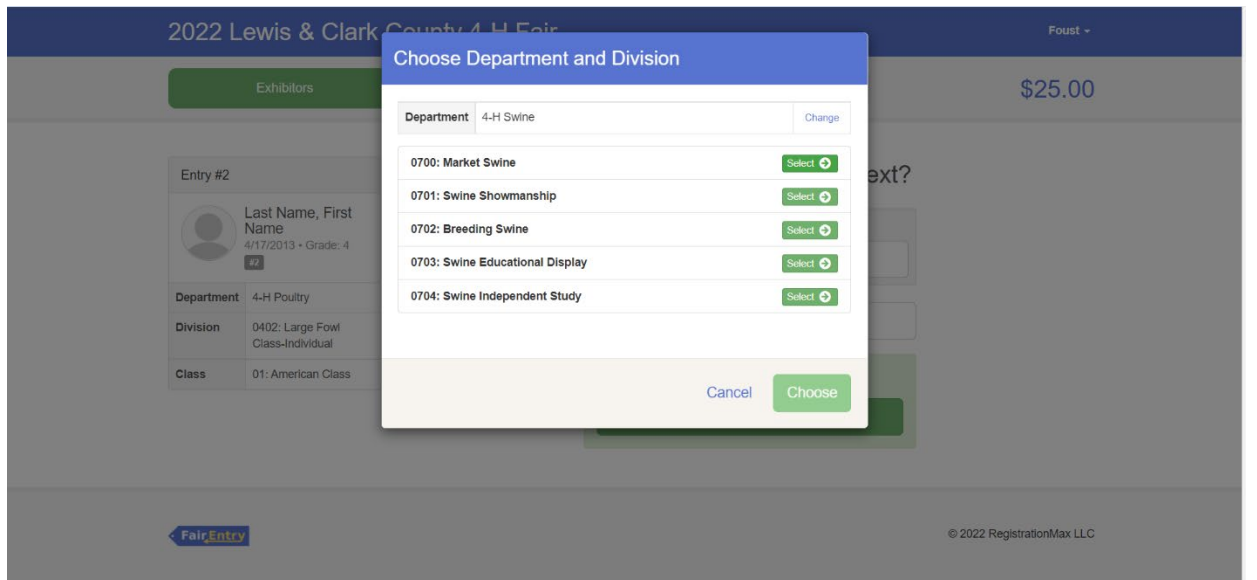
2022 Lewis & Clark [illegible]

Foust

Exhibitors

$25.00

Entry #2

Last Name, First Name
4/17/2013 • Grade: 4
#2

| Department | 4-H Poultry |
|---|---|
| Division | 0402: Large Fowl Class-Individual |
| Class | 01: American Class |

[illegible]ext?

Choose Department and Division

| Department | 4-H Swine | Change |
|---|---|---|

| | |
|---|---|
| 0700: Market Swine | Select |
| 0701: Swine Showmanship | Select |
| 0702: Breeding Swine | Select |
| 0703: Swine Educational Display | Select |
| 0704: Swine Independent Study | Select |

Cancel
Choose

FairEntry

© 2022 RegistrationMax LLC